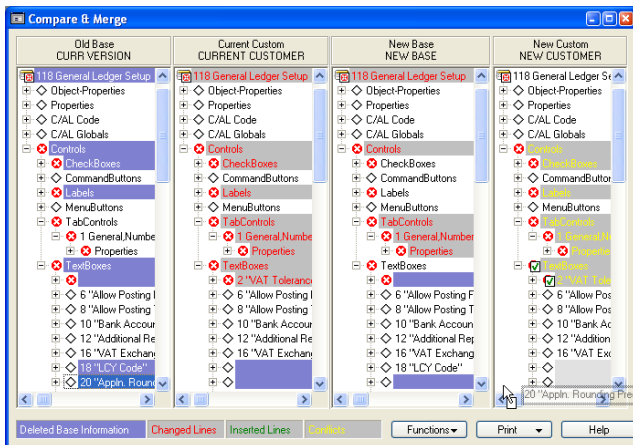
Compare & Merge

Old Base
CURR VERSION

118 General Ledger Setup
Object-Properties
Properties
C/AL Code
C/AL Globals
Controls
CheckBoxes
CommandButtons
Labels
MenuButtons
TabControls
1 General,Numbe
Properties
TextBoxes
6 "Allow Posting I
8 "Allow Posting
10 "Bank Accour
12 "Additional Re
16 "VAT Exchang
18 "LCY Code"
20 "Appln. Round

Current Custom
CURRENT CUSTOMER

118 General Ledger Setup
Object-Properties
Properties
C/AL Code
C/AL Globals
Controls
CheckBoxes
CommandButtons
Labels
MenuButtons
TabControls
1 General,Numbe
Properties
TextBoxes
2 "VAT Toleranc
6 "Allow Posting I
8 "Allow Posting
10 "Bank Accour
12 "Additional Re
16 "VAT Exchang

New Base
NEW BASE

118 General Ledger Setup
Object-Properties
Properties
C/AL Code
C/AL Globals
Controls
CheckBoxes
CommandButtons
Labels
MenuButtons
TabControls
1 General,Number
Properties
TextBoxes
6 "Allow Posting F
8 "Allow Posting
10 "Bank Accou
12 "Additional Rep
16 "VAT Exchang
18 "LCY Code"

New Custom
NEW CUSTOMER

118 General Ledger Se
Object-Properties
Properties
C/AL Code
C/AL Globals
Controls
CheckBoxes
CommandButtor
Labels
MenuButtons
TabControls
1 General,N
Propertie
TextBoxes
2 "VAT Tole
6 "Allow Po
8 "Allow Po
10 "Bank Ac
12 "Additior
16 "VAT Ex

20 "Appln. Rounding Pre

Deleted Base Information | Changed Lines | Inserted Lines | Conflicts | Functions | Print | Help